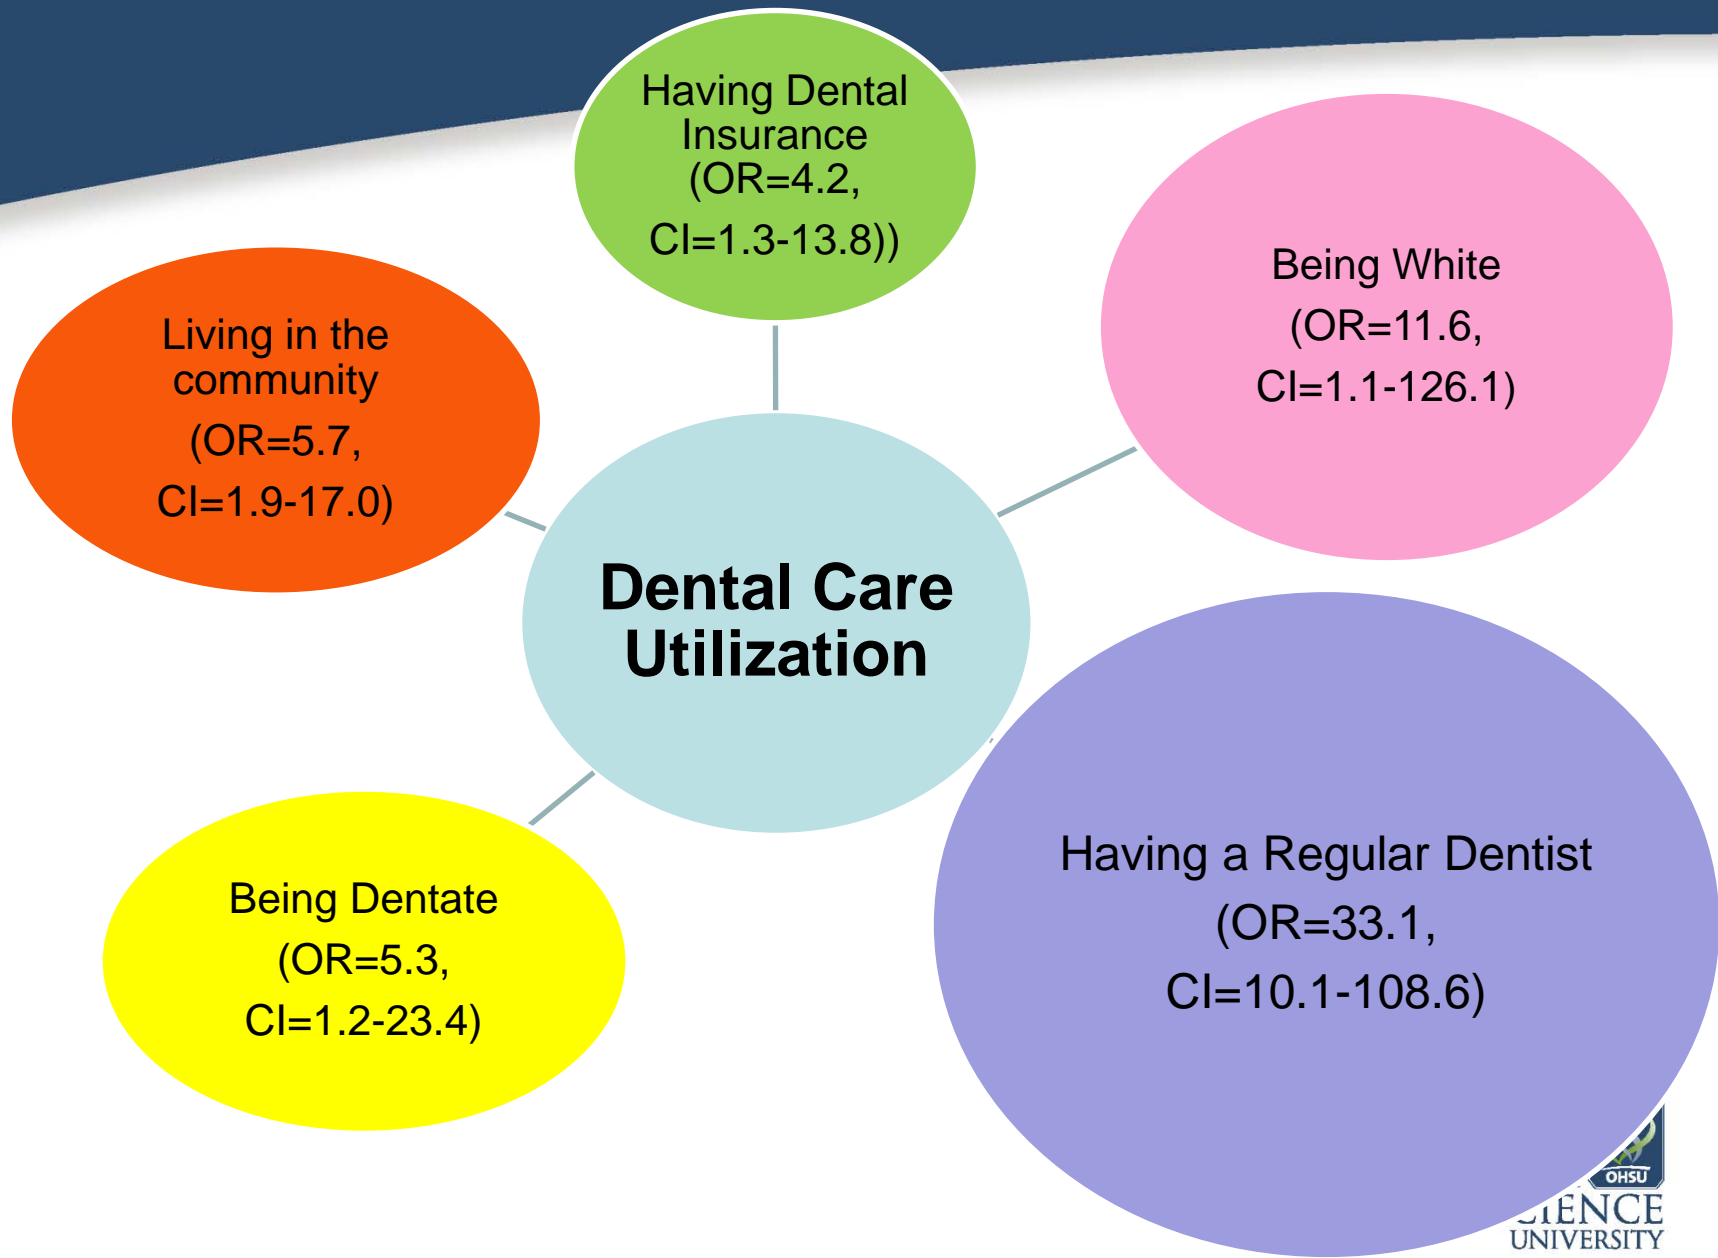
Having Dental Insurance (OR=4.2, CI=1.3-13.8))

Being White (OR=11.6, CI=1.1-126.1)

Living in the community (OR=5.7, CI=1.9-17.0)

Dental Care Utilization

Having a Regular Dentist (OR=33.1, CI=10.1-108.6)

Being Dentate (OR=5.3, CI=1.2-23.4)

OHSU
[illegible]IENCE
UNIVERSITY